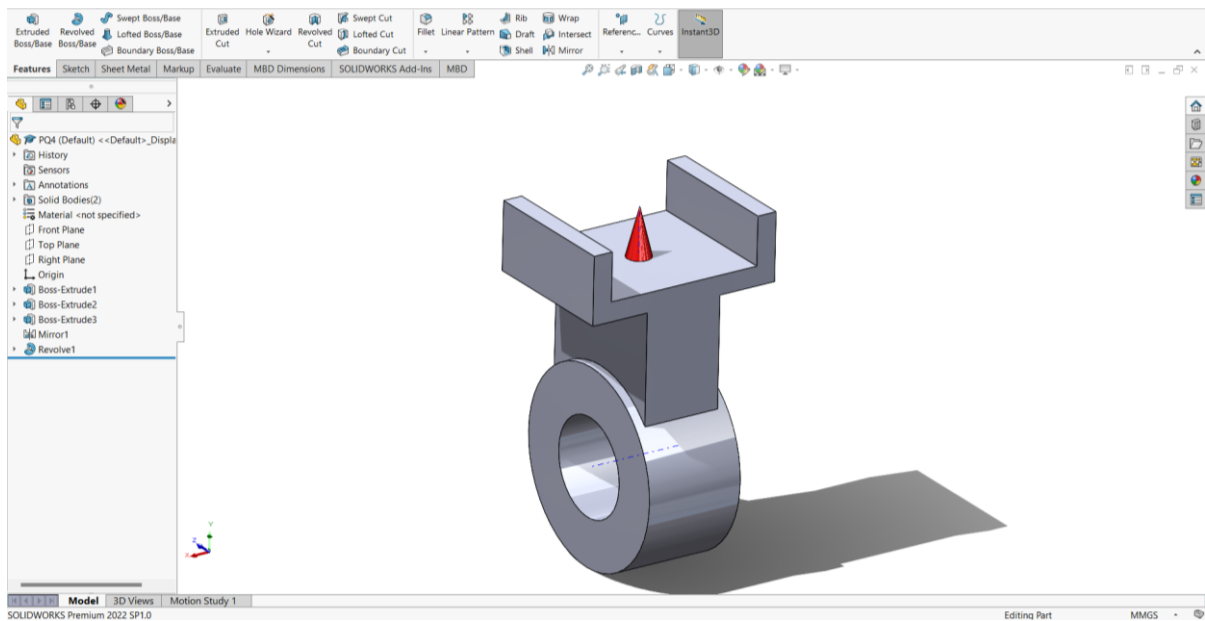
Extruded Boss/Base Revolved Boss/Base Swept Boss/Base Lofted Boss/Base Boundary Boss/Base Extruded Cut Hole Wizard Revolved Cut Swept Cut Lofted Cut Boundary Cut Fillet Linear Pattern Rib Draft Shell Wrap Intersect Mirror Referenc... Curves Instant3D

Features Sketch Sheet Metal Markup Evaluate MBD Dimensions SOLIDWORKS Add-Ins MBD

PQ4 (Default) <<Default>_Displa
History
Sensors
Annotations
Solid Bodies(2)
Material <not specified>
Front Plane
Top Plane
Right Plane
Origin
Boss-Extrude1
Boss-Extrude2
Boss-Extrude3
Mirror1
Revolve1

Y
Z
X

Model 3D Views Motion Study 1

SOLIDWORKS Premium 2022 SP1.0 Editing Part MMGS